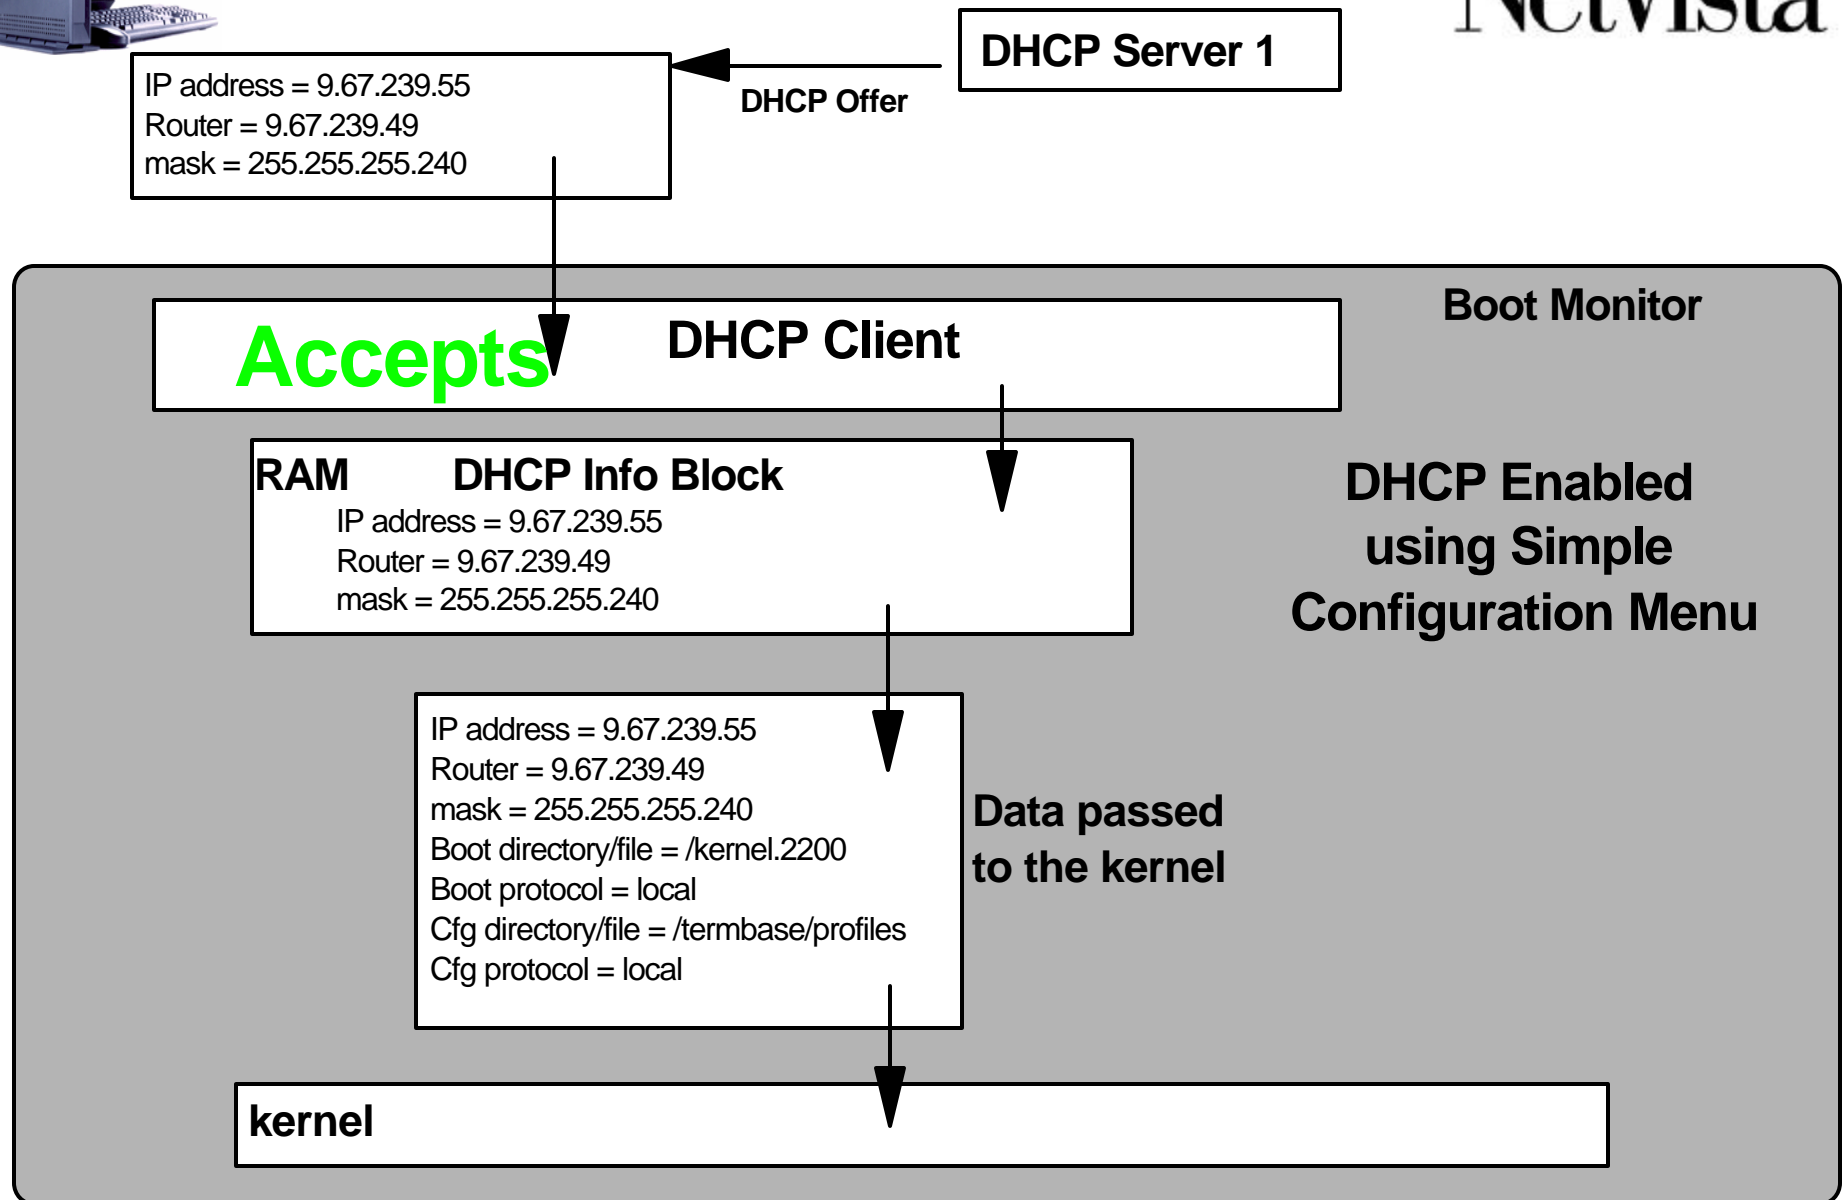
NetVista

DHCP Server 1

DHCP Offer

IP address = 9.67.239.55
Router = 9.67.239.49
mask = 255.255.255.240

Boot Monitor

Accepts

DHCP Client

RAM DHCP Info Block
IP address = 9.67.239.55
Router = 9.67.239.49
mask = 255.255.255.240

DHCP Enabled using Simple Configuration Menu

IP address = 9.67.239.55
Router = 9.67.239.49
mask = 255.255.255.240
Boot directory/file = /kernel.2200
Boot protocol = local
Cfg directory/file = /termbase/profiles
Cfg protocol = local

Data passed to the kernel

kernel